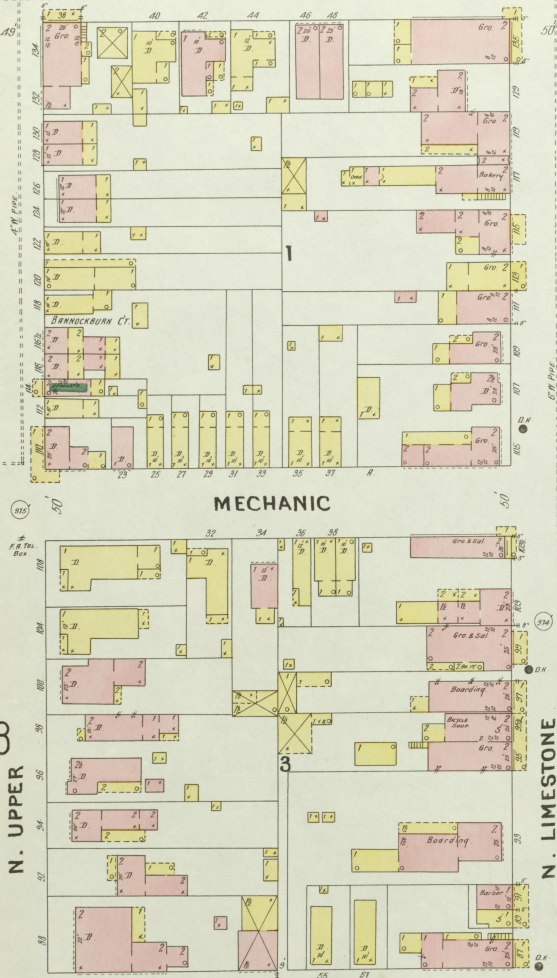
38 40 42 44 46 48
49 50
Gro. Gro.
134 132 130 128 126 124 122 120 118
D. D. D.
Bakery
Gro.
Gro
1
Gro
BANNOCKBURN CT.
Gro
D.H.
Gro.
23 25 27 29 31 33 35 37
4" W. Pipe
6" W. Pipe
MECHANIC
50' 50'
975
F.B. TEL. BOX
32 34 36 38
Gro & Sal.
108 104 100 98 96 94 92 88
Gro & Sal.
974
D.H.
Boarding
Bicycle Shop
Gro
3
Boarding
Barber
Gro
N. UPPER
N. LIMESTONE
8
D.H.
55 21